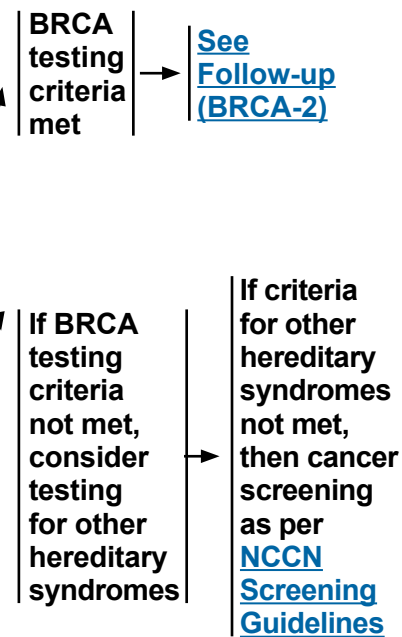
BRCA testing criteria met

See Follow-up (BRCA-2)

If BRCA testing criteria not met, consider testing for other hereditary syndromes

If criteria for other hereditary syndromes not met, then cancer screening as per NCCN Screening Guidelines